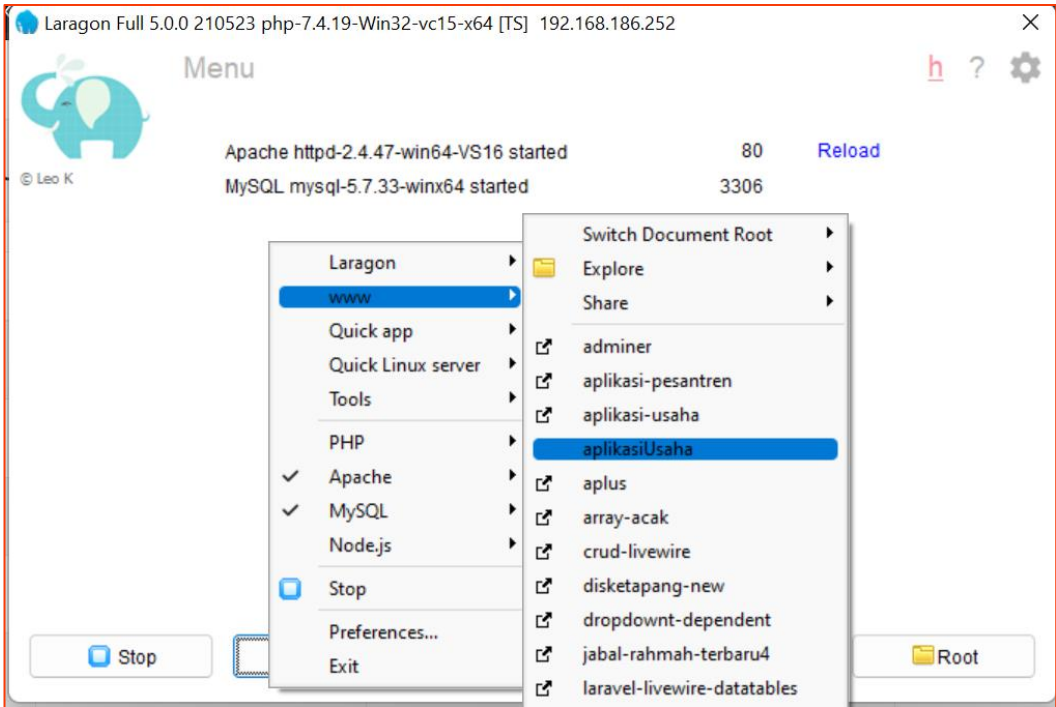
Laragon Full 5.0.0 210523 php-7.4.19-Win32-vc15-x64 [TS] 192.168.186.252

Menu

h ?

© Leo K

Apache httpd-2.4.47-win64-VS16 started 80 Reload

MySQL mysql-5.7.33-winx64 started 3306

Laragon
www
Quick app
Quick Linux server
Tools
PHP
Apache
MySQL
Node.js
Stop
Preferences...
Exit

Switch Document Root
Explore
Share
adminer
aplikasi-pesantren
aplikasi-usaha
aplikasiUsaha
aplus
array-acak
crud-livewire
disketapang-new
dropdownt-dependent
jabal-rahmah-terbaru4
laravel-livewire-datatables

Stop

Root